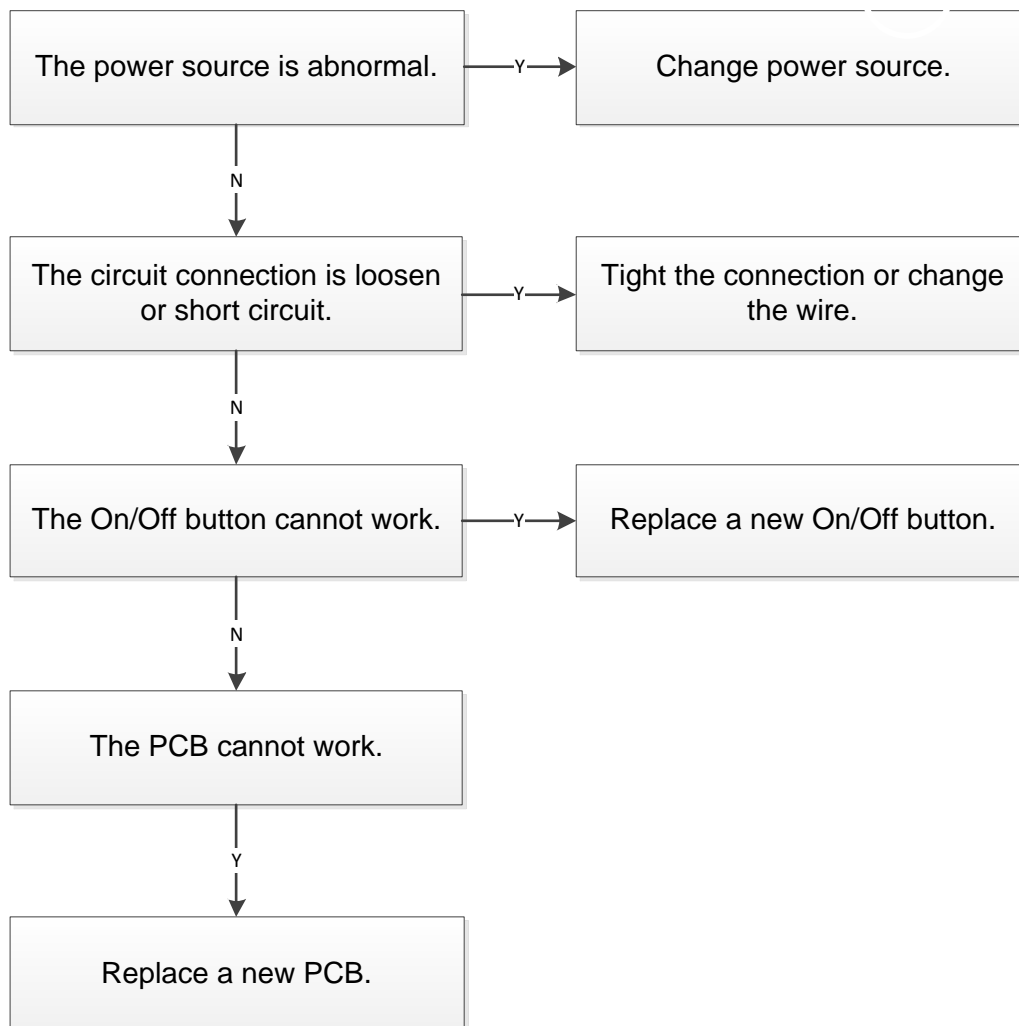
The power source is abnormal.

Y

Change power source.

N

The circuit connection is loosen or short circuit.

Y

Tight the connection or change the wire.

N

The On/Off button cannot work.

Y

Replace a new On/Off button.

N

The PCB cannot work.

Y

Replace a new PCB.